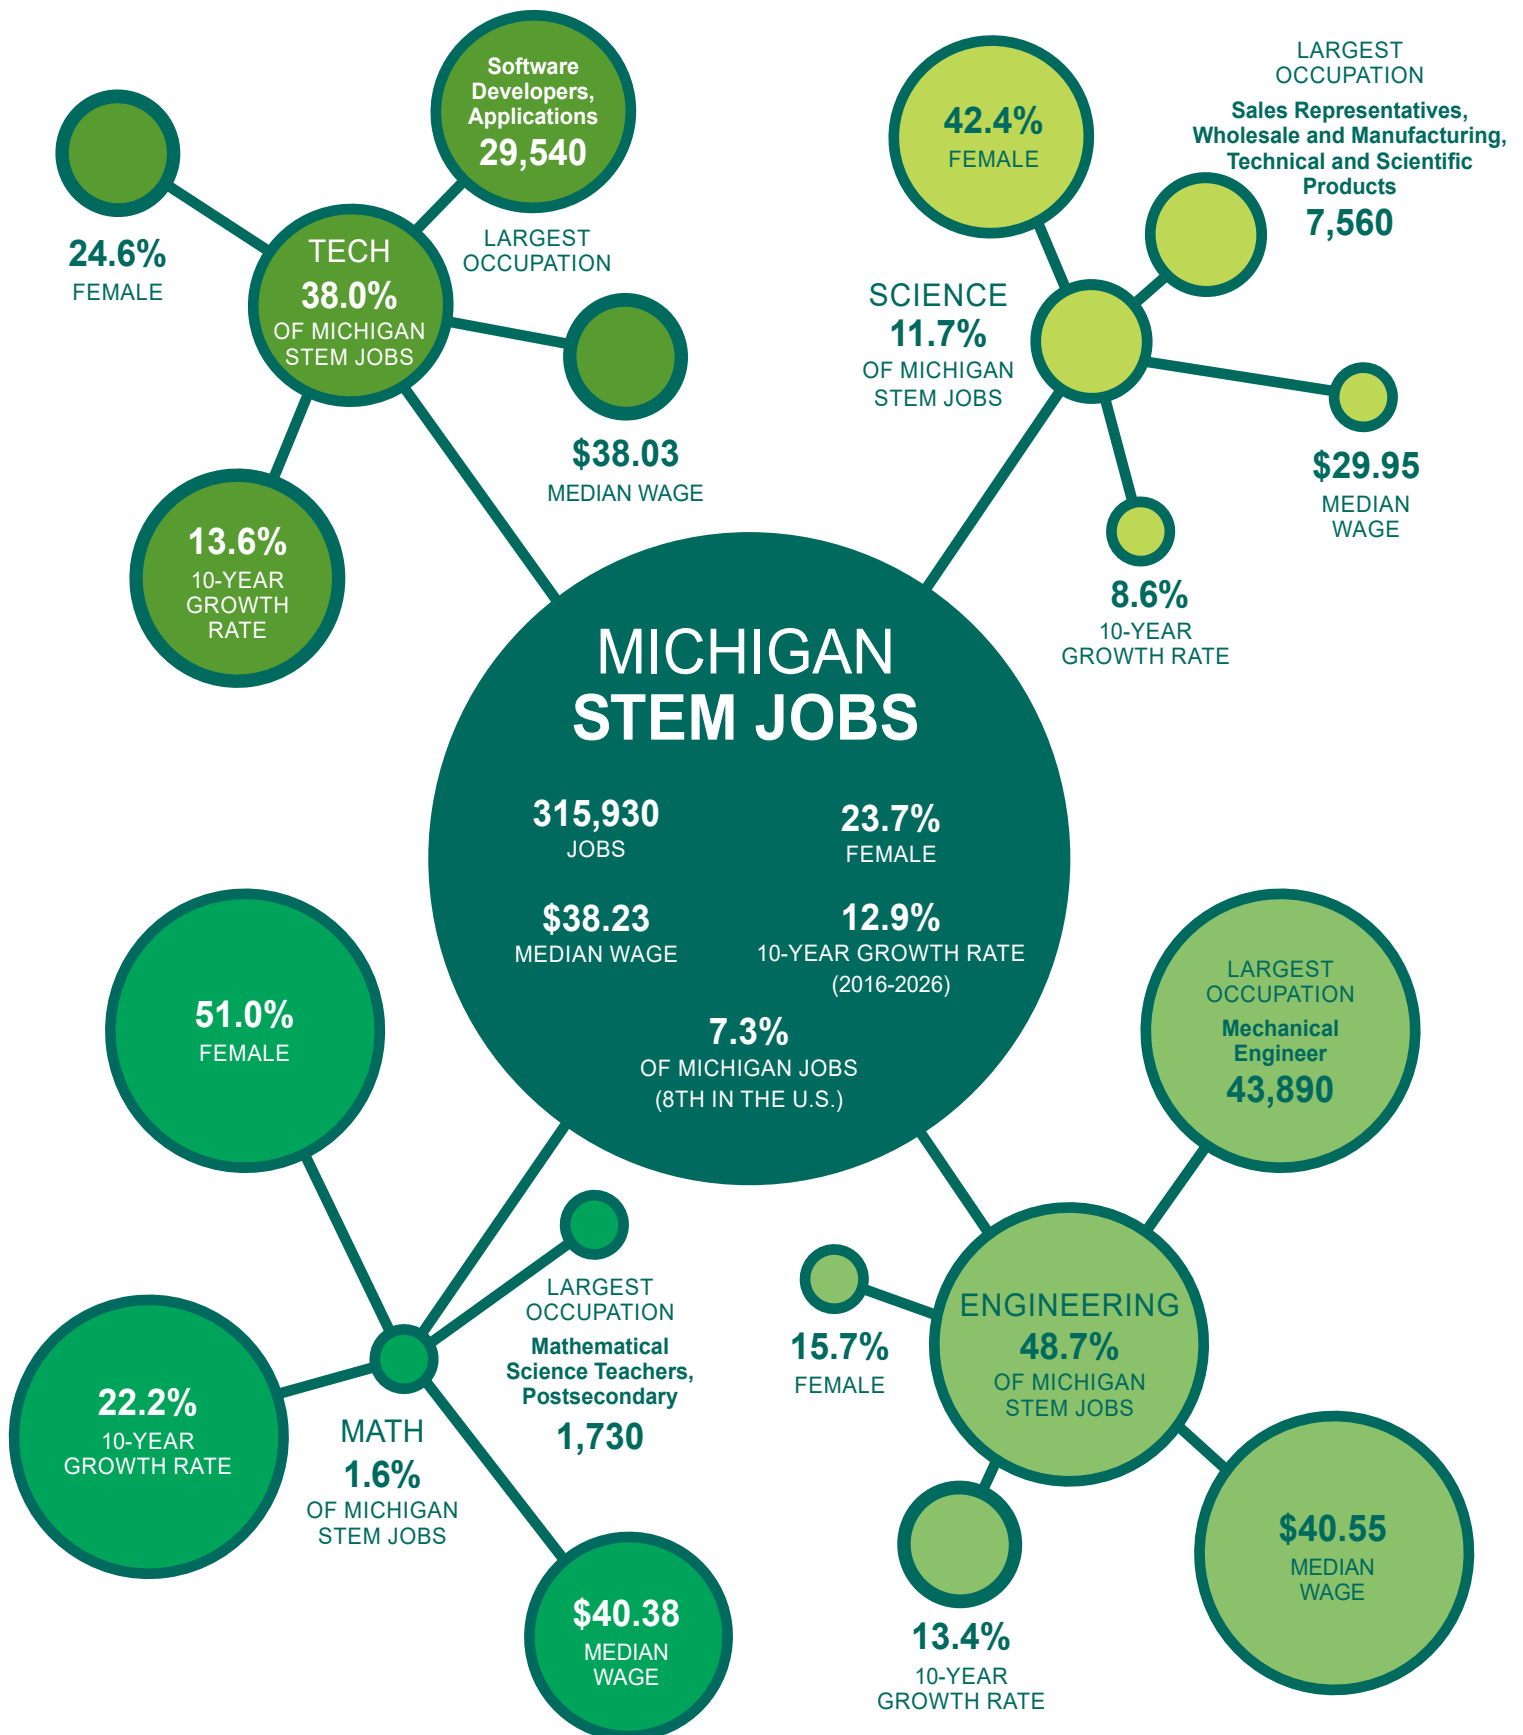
Software Developers, Applications
29,540
LARGEST OCCUPATION

24.6%
FEMALE

TECH
38.0%
OF MICHIGAN STEM JOBS

$38.03
MEDIAN WAGE

13.6%
10-YEAR GROWTH RATE

42.4%
FEMALE

LARGEST OCCUPATION
Sales Representatives, Wholesale and Manufacturing, Technical and Scientific Products
7,560

SCIENCE
11.7%
OF MICHIGAN STEM JOBS

$29.95
MEDIAN WAGE

8.6%
10-YEAR GROWTH RATE

MICHIGAN
STEM JOBS

315,930
JOBS

23.7%
FEMALE

$38.23
MEDIAN WAGE

12.9%
10-YEAR GROWTH RATE
(2016-2026)

7.3%
OF MICHIGAN JOBS
(8TH IN THE U.S.)

51.0%
FEMALE

LARGEST OCCUPATION
Mechanical Engineer
43,890

LARGEST OCCUPATION
Mathematical Science Teachers, Postsecondary
1,730

22.2%
10-YEAR GROWTH RATE

MATH
1.6%
OF MICHIGAN STEM JOBS

$40.38
MEDIAN WAGE

15.7%
FEMALE

ENGINEERING
48.7%
OF MICHIGAN STEM JOBS

$40.55
MEDIAN WAGE

13.4%
10-YEAR GROWTH RATE